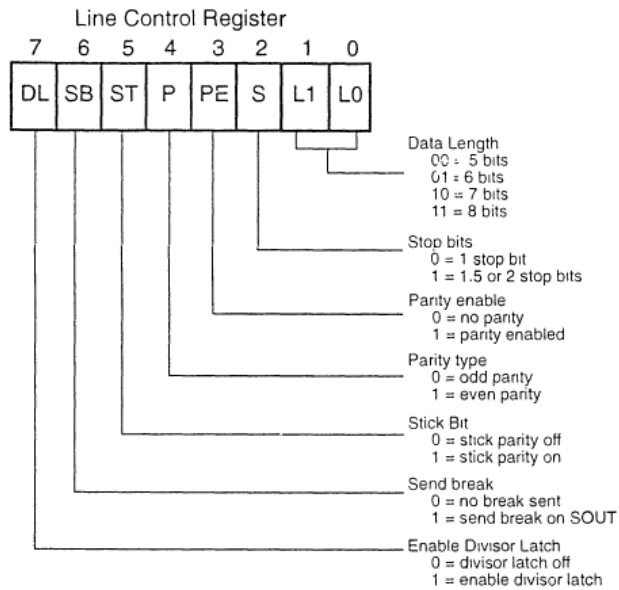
Line Control Register

7 6 5 4 3 2 1 0

DL SB ST P PE S L1 L0

Data Length
00 = 5 bits
01 = 6 bits
10 = 7 bits
11 = 8 bits

Stop bits
0 = 1 stop bit
1 = 1.5 or 2 stop bits

Parity enable
0 = no parity
1 = parity enabled

Parity type
0 = odd parity
1 = even parity

Stick Bit
0 = stick parity off
1 = stick parity on

Send break
0 = no break sent
1 = send break on SOUT

Enable Divisor Latch
0 = divisor latch off
1 = enable divisor latch